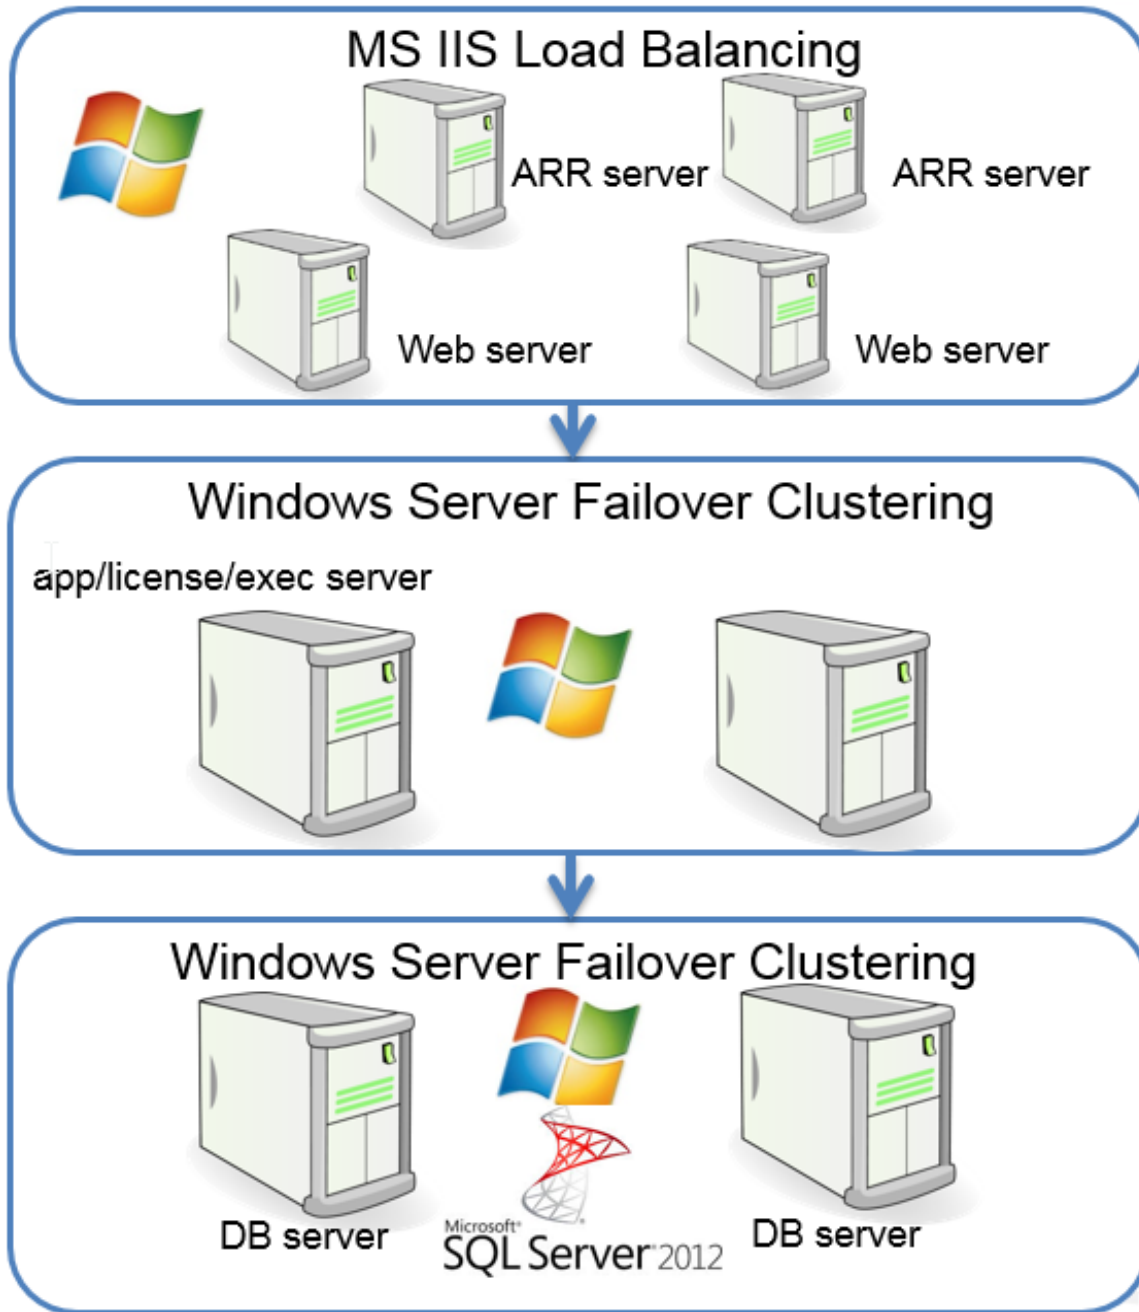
MS IIS Load Balancing

ARR server

ARR server

Web server

Web server

Windows Server Failover Clustering

app/license/exec server

Windows Server Failover Clustering

DB server

Microsoft SQL Server 2012

DB server